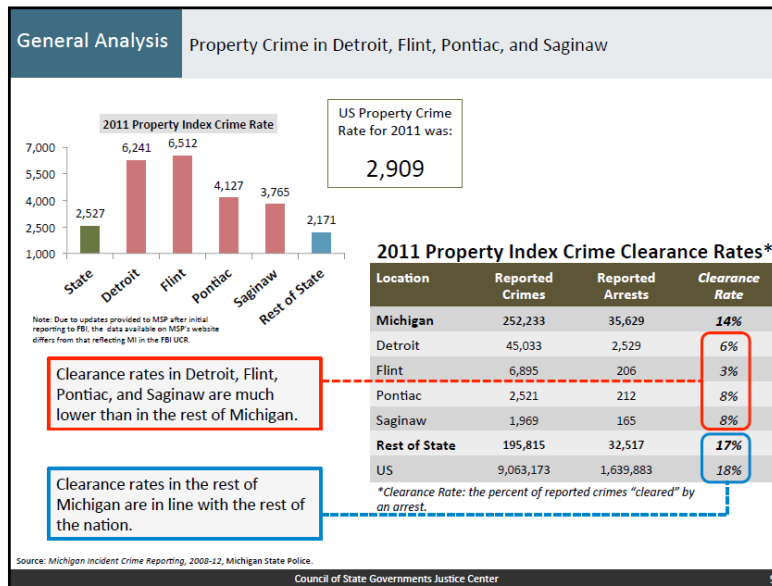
General Analysis Property Crime in Detroit, Flint, Pontiac, and Saginaw

2011 Property Index Crime Rate

7,000
5,500
4,000
2,500
1,000

2,527
6,241
6,512
4,127
3,765
2,171

State
Detroit
Flint
Pontiac
Saginaw
Rest of State

Note: Due to updates provided to MSP after initial reporting to FBI, the data available on MSP's website differs from that reflecting MI in the FBI UCR.

US Property Crime Rate for 2011 was:

2,909

2011 Property Index Crime Clearance Rates*

| Location | Reported Crimes | Reported Arrests | Clearance Rate |
|---|---|---|---|
| Michigan | 252,233 | 35,629 | 14% |
| Detroit | 45,033 | 2,529 | 6% |
| Flint | 6,895 | 206 | 3% |
| Pontiac | 2,521 | 212 | 8% |
| Saginaw | 1,969 | 165 | 8% |
| Rest of State | 195,815 | 32,517 | 17% |
| US | 9,063,173 | 1,639,883 | 18% |

*Clearance Rate: the percent of reported crimes "cleared" by an arrest.

Clearance rates in Detroit, Flint, Pontiac, and Saginaw are much lower than in the rest of Michigan.

Clearance rates in the rest of Michigan are in line with the rest of the nation.

Source: Michigan Incident Crime Reporting, 2008-12, Michigan State Police.

Council of State Governments Justice Center